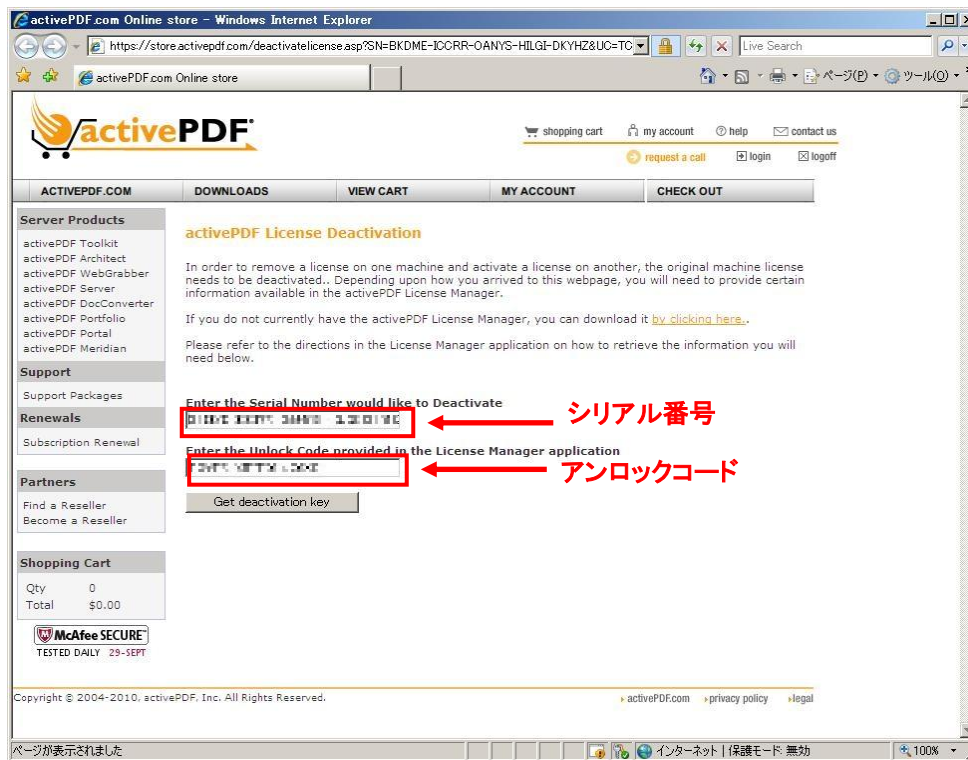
activePDF.com Online store - Windows Internet Explorer

https://store.activepdf.com/deactivatelicense.asp?SN=BKDME-ICCRR-OANYS-HILGI-DKYHZ&UC=TC

Live Search

activePDF.com Online store

ページ(P) ツール(O)

activePDF

shopping cart my account help contact us

request a call login logoff

ACTIVEPDF.COM DOWNLOADS VIEW CART MY ACCOUNT CHECK OUT

Server Products

activePDF Toolkit
activePDF Architect
activePDF WebGrabber
activePDF Server
activePDF DocConverter
activePDF Portfolio
activePDF Portal
activePDF Meridian

Support

Support Packages

Renewals

Subscription Renewal

Partners

Find a Reseller
Become a Reseller

Shopping Cart

Qty 0
Total $0.00

McAfee SECURE
TESTED DAILY 29-SEPT

activePDF License Deactivation

In order to remove a license on one machine and activate a license on another, the original machine license needs to be deactivated.. Depending upon how you arrived to this webpage, you will need to provide certain information available in the activePDF License Manager.

If you do not currently have the activePDF License Manager, you can download it by clicking here..

Please refer to the directions in the License Manager application on how to retrieve the information you will need below.

Enter the Serial Number would like to Deactivate

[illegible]

シリアル番号

Enter the Unlock Code provided in the License Manager application

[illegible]

アンロックコード

Get deactivation key

Copyright © 2004-2010. activePDF, Inc. All Rights Reserved.

activePDF.com privacy policy legal

ページが表示されました

インターネット | 保護モード: 無効

100%